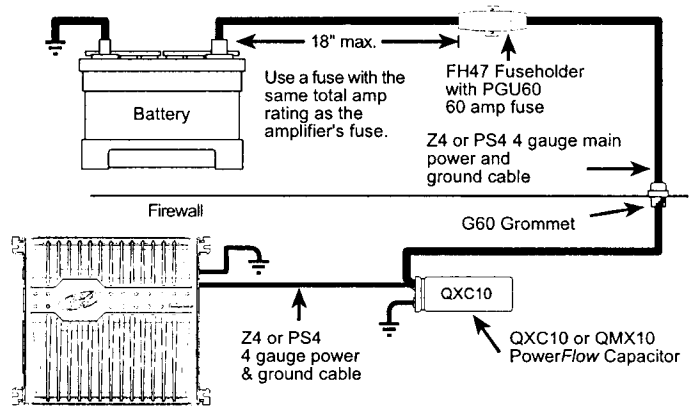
18" max.

Battery

Use a fuse with the same total amp rating as the amplifier's fuse.

FH47 Fuseholder with PGU60 60 amp fuse

Z4 or PS4 4 gauge main power and ground cable

Firewall

G60 Grommet

QXC10

Z4 or PS4 4 gauge power & ground cable

QXC10 or QMX10 PowerFlow Capacitor